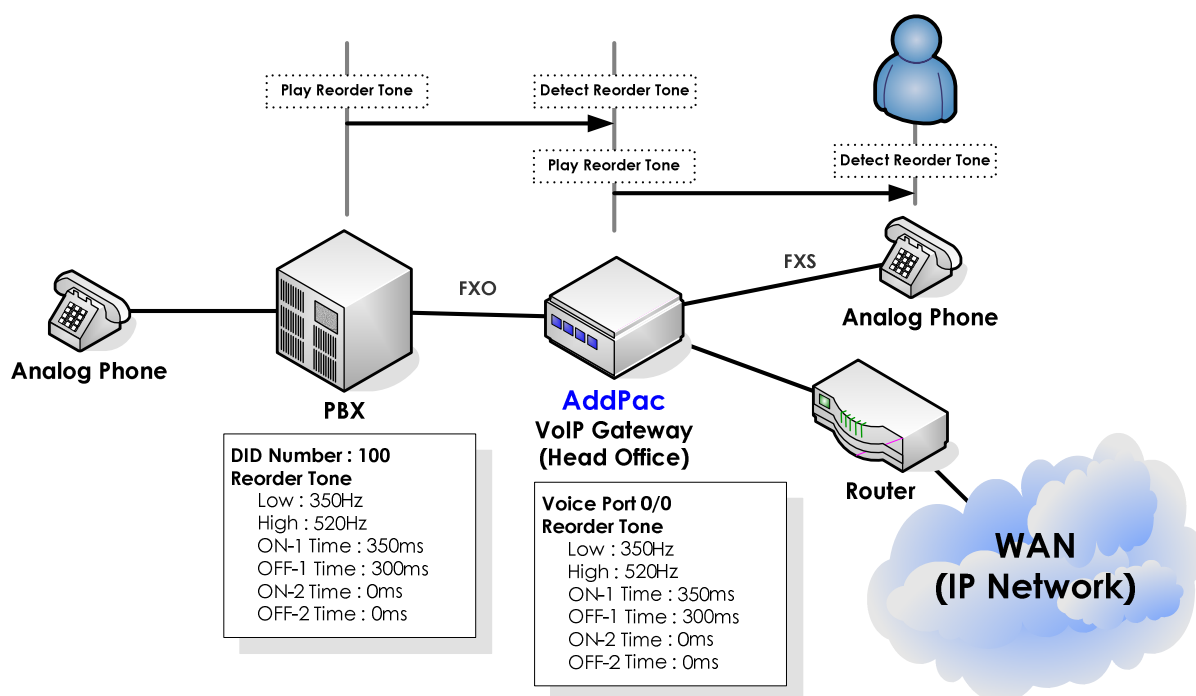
Play Reorder Tone

Detect Reorder Tone

Play Reorder Tone

Detect Reorder Tone

FXO

FXS

Analog Phone

Analog Phone

PBX

AddPac
VoIP Gateway
(Head Office)

Router

WAN
(IP Network)

DID Number : 100
Reorder Tone
Low : 350Hz
High : 520Hz
ON-1 Time : 350ms
OFF-1 Time : 300ms
ON-2 Time : 0ms
OFF-2 Time : 0ms

Voice Port 0/0
Reorder Tone
Low : 350Hz
High : 520Hz
ON-1 Time : 350ms
OFF-1 Time : 300ms
ON-2 Time : 0ms
OFF-2 Time : 0ms